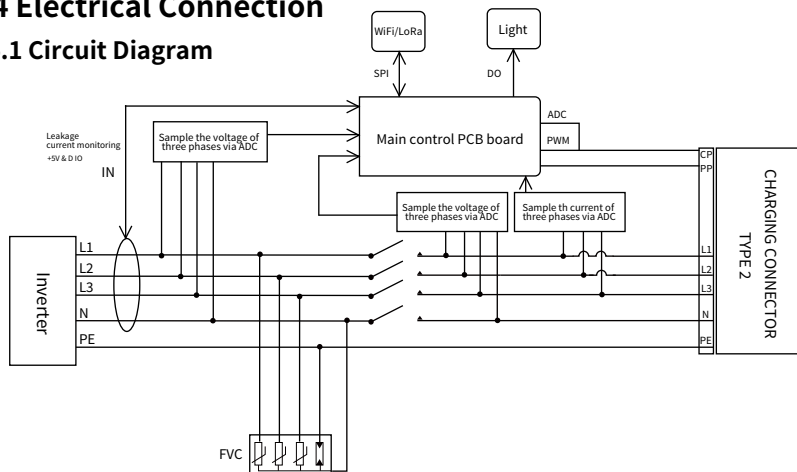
4 Electrical Connection

.1 Circuit Diagram

WiFi/LoRa

Light

SPI

DO

Main control PCB board

ADC

PWM

Leakage current monitoring +5V & D IO

IN

Sample the voltage of three phases via ADC

Sample the voltage of three phases via ADC

Sample th current of three phases via ADC

CP

PP

CHARGING CONNECTOR TYPE 2

Inverter

L1

L2

L3

N

PE

L1

L2

L3

N

PE

FVC